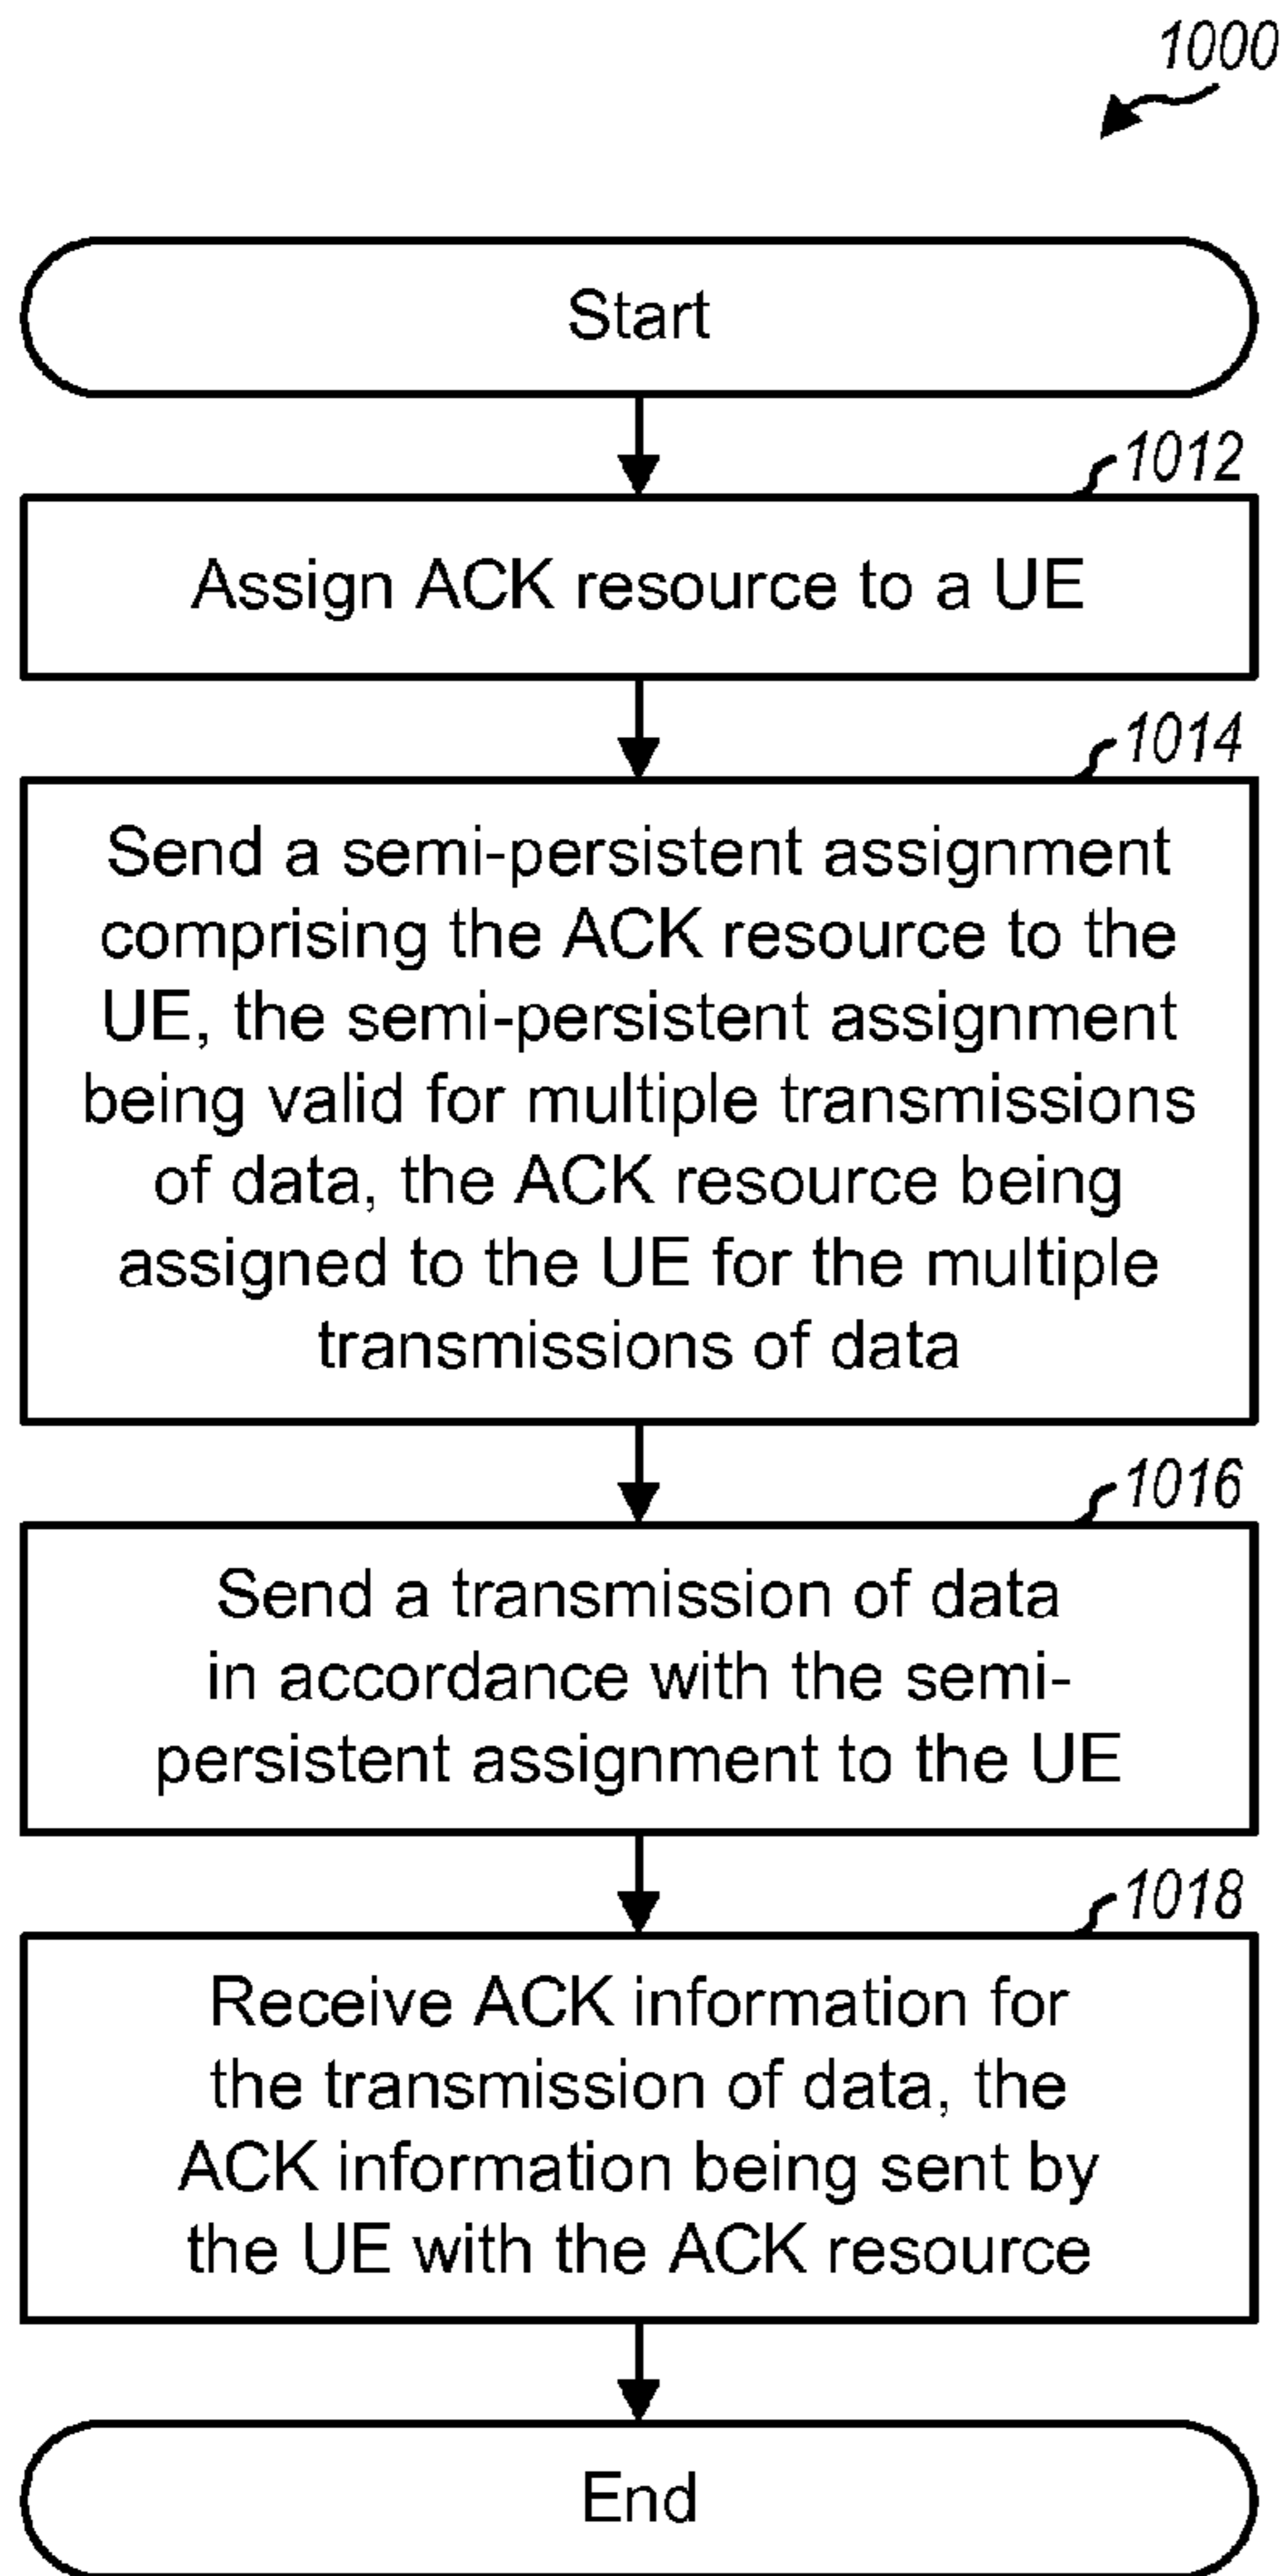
1000

Start

1012

Assign ACK resource to a UE

1014

Send a semi-persistent assignment comprising the ACK resource to the UE, the semi-persistent assignment being valid for multiple transmissions of data, the ACK resource being assigned to the UE for the multiple transmissions of data

1016

Send a transmission of data in accordance with the semi-persistent assignment to the UE

1018

Receive ACK information for the transmission of data, the ACK information being sent by the UE with the ACK resource

End